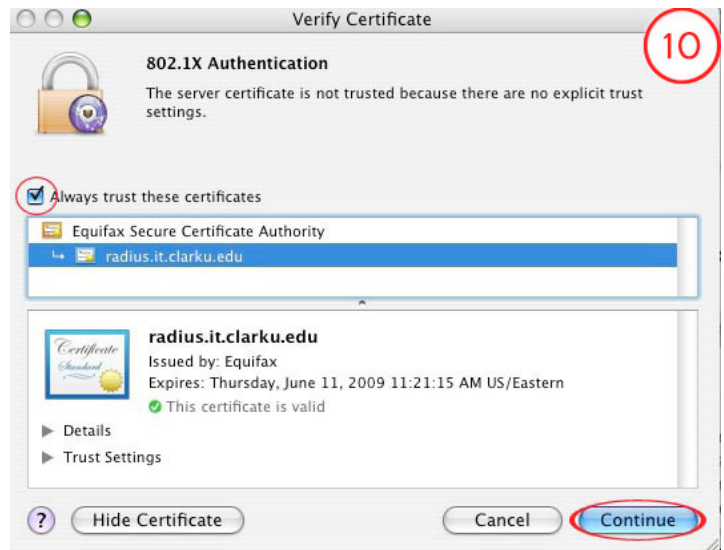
Verify Certificate

10

802.1X Authentication

The server certificate is not trusted because there are no explicit trust settings.

Always trust these certificates

Equifax Secure Certificate Authority

radius.it.clarku.edu

Certificate Standard

radius.it.clarku.edu

Issued by: Equifax

Expires: Thursday, June 11, 2009 11:21:15 AM US/Eastern

This certificate is valid

Details

Trust Settings

?

Hide Certificate

Cancel

Continue